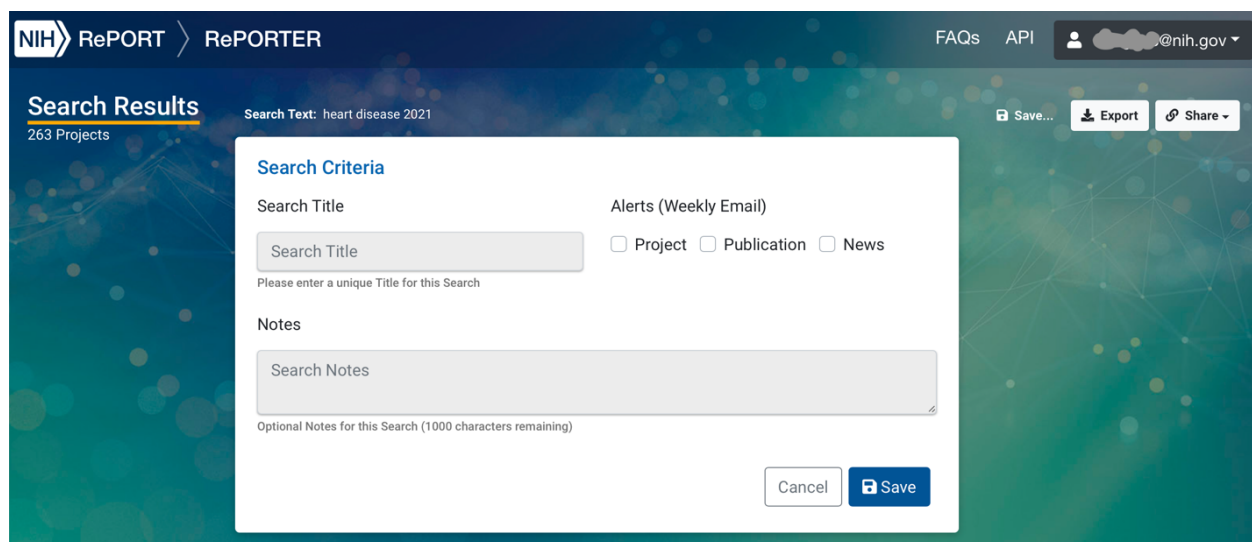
NIH RePORT RePORTER

FAQs API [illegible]@nih.gov

Search Results
263 Projects

Search Text: heart disease 2021

Save... Export Share

Search Criteria

Search Title

Search Title

Please enter a unique Title for this Search

Alerts (Weekly Email)

Project Publication News

Notes

Search Notes

Optional Notes for this Search (1000 characters remaining)

Cancel Save